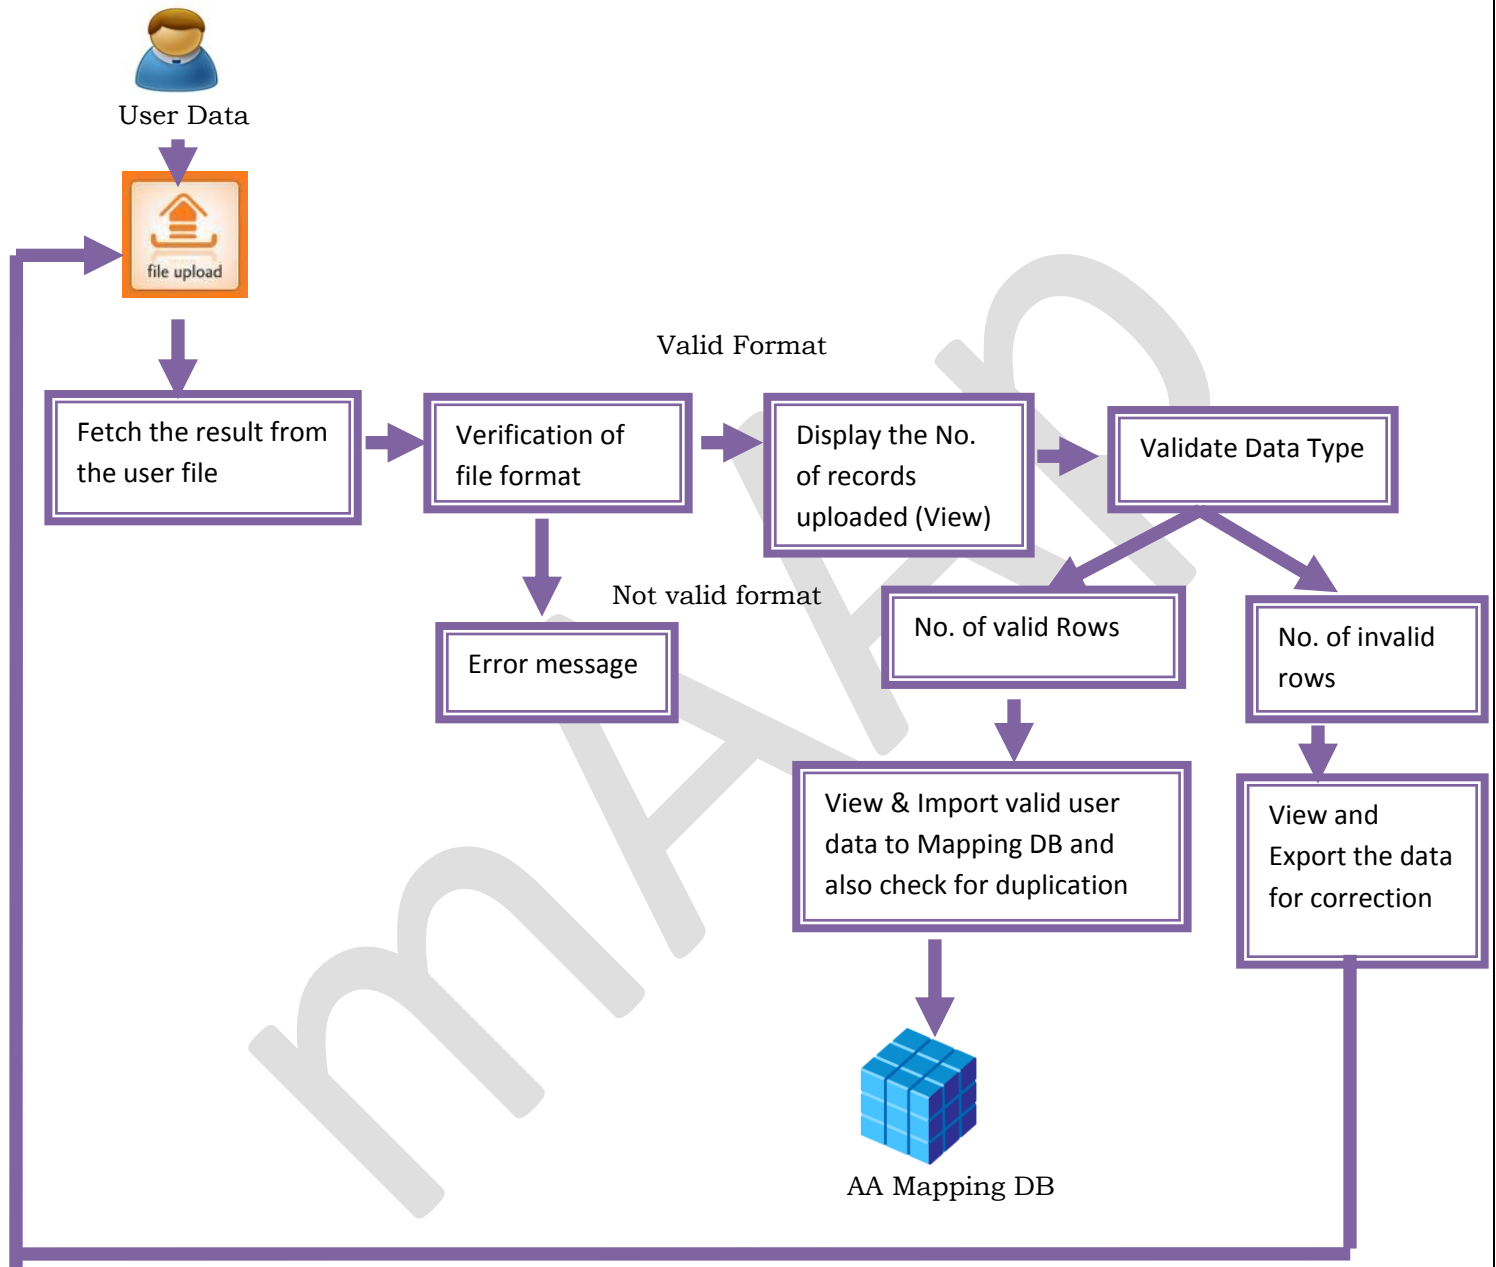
User Data

file upload

Valid Format

Fetch the result from the user file

Verification of file format

Display the No. of records uploaded (View)

Validate Data Type

Not valid format

Error message

No. of valid Rows

No. of invalid rows

View & Import valid user data to Mapping DB and also check for duplication

View and Export the data for correction

AA Mapping DB

mAP